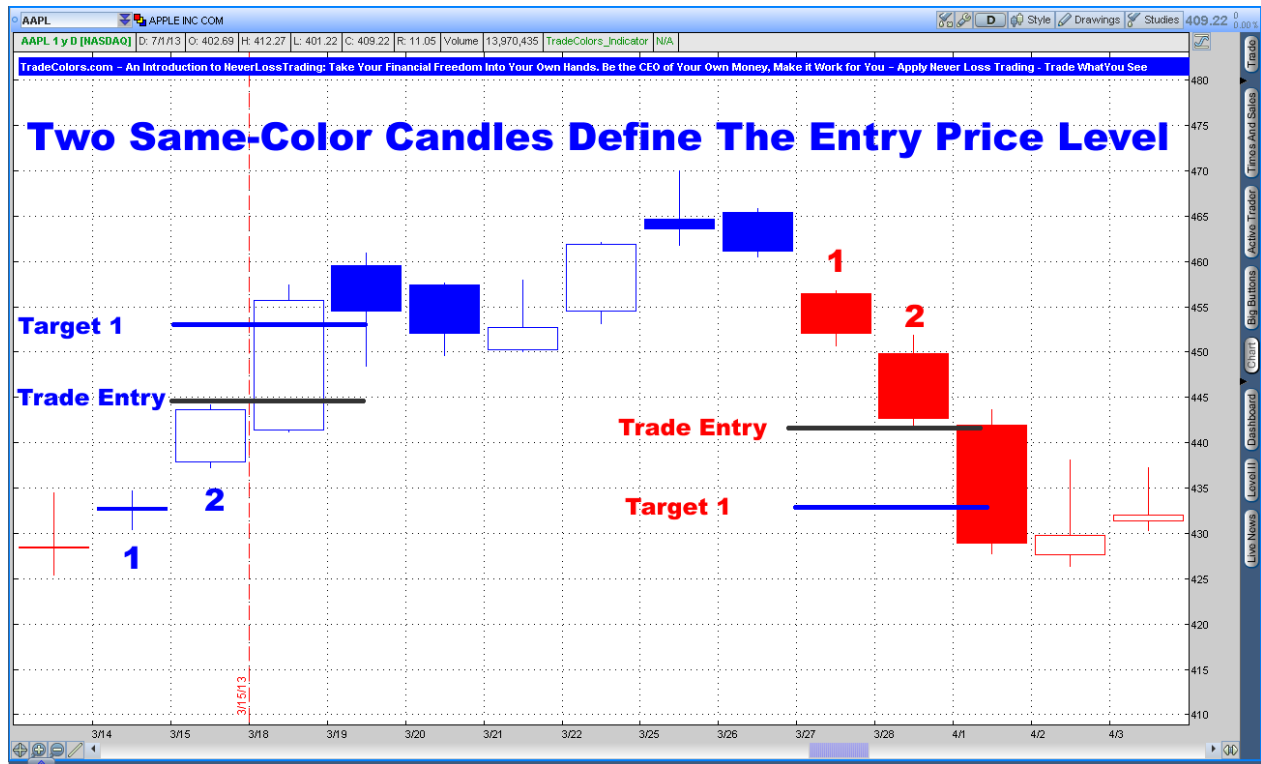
AAPL | APPLE INC COM | D | Style | Drawings | Studies | 409.22 0 0.00%

AAPL 1 y D [NASDAQ] | D: 7/1/13 | O: 402.69 | H: 412.27 | L: 401.22 | C: 409.22 | R: 11.05 | Volume | 13,970,435 | TradeColors_Indicator | N/A

TradeColors.com – An Introduction to NeverLossTrading: Take Your Financial Freedom Into Your Own Hands. Be the CEO of Your Own Money, Make it Work for You – Apply Never Loss Trading – Trade WhatYou See

Two Same-Color Candles Define The Entry Price Level

Target 1

Trade Entry

2

1

1

2

Trade Entry

Target 1

3/15/13

480
475
470
465
460
455
450
445
440
435
430
425
420
415
410

3/14 3/15 3/18 3/19 3/20 3/21 3/22 3/25 3/26 3/27 3/28 4/1 4/2 4/3

Trade
Times And Sales
Active Trader
Big Buttons
Chart
Dashboard
Level II
Live News